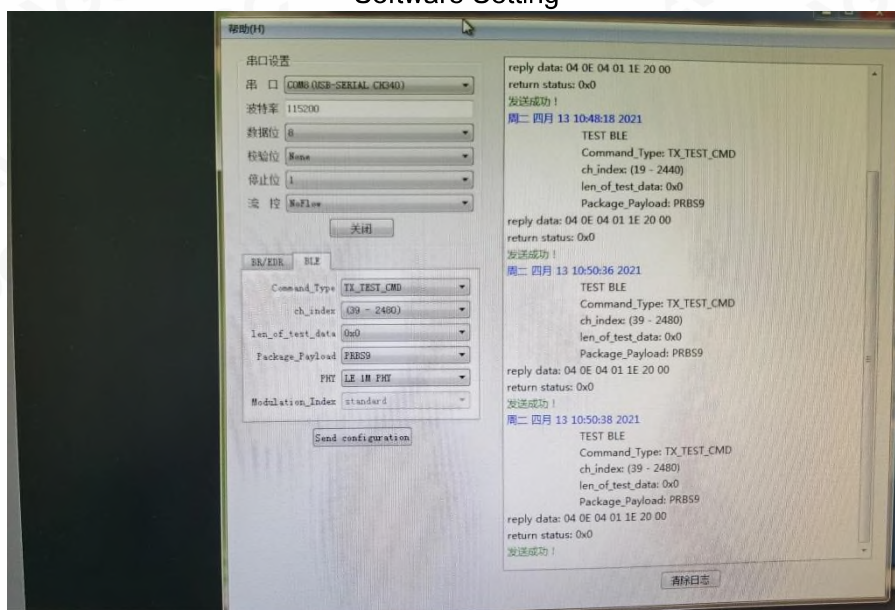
Software Setting

帮助(H)

串口设置

串 口 COM8(USB-SERIAL CH340)

波特率 115200

数据位 8

校验位 None

停止位 1

流 控 NoFlow

关闭

BR/EDR BLE

Command_Type TX_TEST_CMD

ch_index (39 - 2480)

len_of_test_data 0x0

Package_Payload PRBS9

PHY LE 1M PHY

Modulation_Index standard

Send configuration

reply data: 04 0E 04 01 1E 20 00
return status: 0x0
发送成功！
周二 四月 13 10:48:18 2021
TEST BLE
Command_Type: TX_TEST_CMD
ch_index: (19 - 2440)
len_of_test_data: 0x0
Package_Payload: PRBS9
reply data: 04 0E 04 01 1E 20 00
return status: 0x0
发送成功！
周二 四月 13 10:50:36 2021
TEST BLE
Command_Type: TX_TEST_CMD
ch_index: (39 - 2480)
len_of_test_data: 0x0
Package_Payload: PRBS9
reply data: 04 0E 04 01 1E 20 00
return status: 0x0
发送成功！
周二 四月 13 10:50:38 2021
TEST BLE
Command_Type: TX_TEST_CMD
ch_index: (39 - 2480)
len_of_test_data: 0x0
Package_Payload: PRBS9
reply data: 04 0E 04 01 1E 20 00
return status: 0x0
发送成功！

清除日志